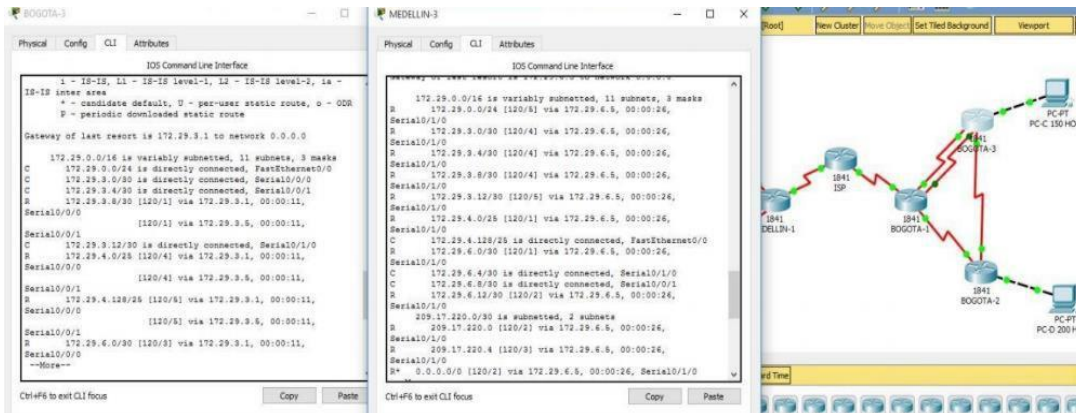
BOGOTA-3

Physical Config CLI Attributes

IOS Command Line Interface

i - IS-IS, L1 - IS-IS level-1, L2 - IS-IS level-2, ia - IS-IS inter area
* - candidate default, U - per-user static route, o - ODR
P - periodic downloaded static route

Gateway of last resort is 172.29.3.1 to network 0.0.0.0

172.29.0.0/16 is variably subnetted, 11 subnets, 3 masks
C 172.29.0.0/24 is directly connected, FastEthernet0/0
C 172.29.3.0/30 is directly connected, Serial0/0/0
C 172.29.3.4/30 is directly connected, Serial0/0/1
R 172.29.3.8/30 [120/1] via 172.29.3.1, 00:00:11, Serial0/0/0
[120/1] via 172.29.3.5, 00:00:11, Serial0/0/1
C 172.29.3.12/30 is directly connected, Serial0/1/0
R 172.29.4.0/25 [120/4] via 172.29.3.1, 00:00:11, Serial0/0/0
[120/4] via 172.29.3.5, 00:00:11, Serial0/0/1
R 172.29.4.128/25 [120/5] via 172.29.3.1, 00:00:11, Serial0/0/0
[120/5] via 172.29.3.5, 00:00:11, Serial0/0/1
R 172.29.6.0/30 [120/3] via 172.29.3.1, 00:00:11, Serial0/0/0
--More--

Ctrl+F6 to exit CLI focus Copy Paste

MEDELLIN-3

Physical Config CLI Attributes

IOS Command Line Interface

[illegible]

172.29.0.0/16 is variably subnetted, 11 subnets, 3 masks
R 172.29.0.0/24 [120/5] via 172.29.6.5, 00:00:26, Serial0/1/0
R 172.29.3.0/30 [120/4] via 172.29.6.5, 00:00:26, Serial0/1/0
R 172.29.3.4/30 [120/4] via 172.29.6.5, 00:00:26, Serial0/1/0
R 172.29.3.8/30 [120/4] via 172.29.6.5, 00:00:26, Serial0/1/0
R 172.29.3.12/30 [120/5] via 172.29.6.5, 00:00:26, Serial0/1/0
R 172.29.4.0/25 [120/1] via 172.29.6.5, 00:00:26, Serial0/1/0
C 172.29.4.128/25 is directly connected, FastEthernet0/0
R 172.29.6.0/30 [120/1] via 172.29.6.5, 00:00:26, Serial0/1/0
C 172.29.6.4/30 is directly connected, Serial0/1/0
C 172.29.6.8/30 is directly connected, Serial0/0/1
R 172.29.6.12/30 [120/2] via 172.29.6.5, 00:00:26, Serial0/1/0
209.17.220.0/30 is subnetted, 2 subnets
R 209.17.220.0 [120/2] via 172.29.6.5, 00:00:26, Serial0/1/0
R 209.17.220.4 [120/3] via 172.29.6.5, 00:00:26, Serial0/1/0
R* 0.0.0.0/0 [120/2] via 172.29.6.5, 00:00:26, Serial0/1/0

Ctrl+F6 to exit CLI focus Copy Paste

[Root] New Cluster Move Object Set Tiled Background Viewport

PC-PT PC-C 150 HO
1841 BOGOTA-3
1841 ISP
1841 DELLIN-1
1841 BOGOTA-1
1841 BOGOTA-2
PC-PT PC-D 200 H
rd Time